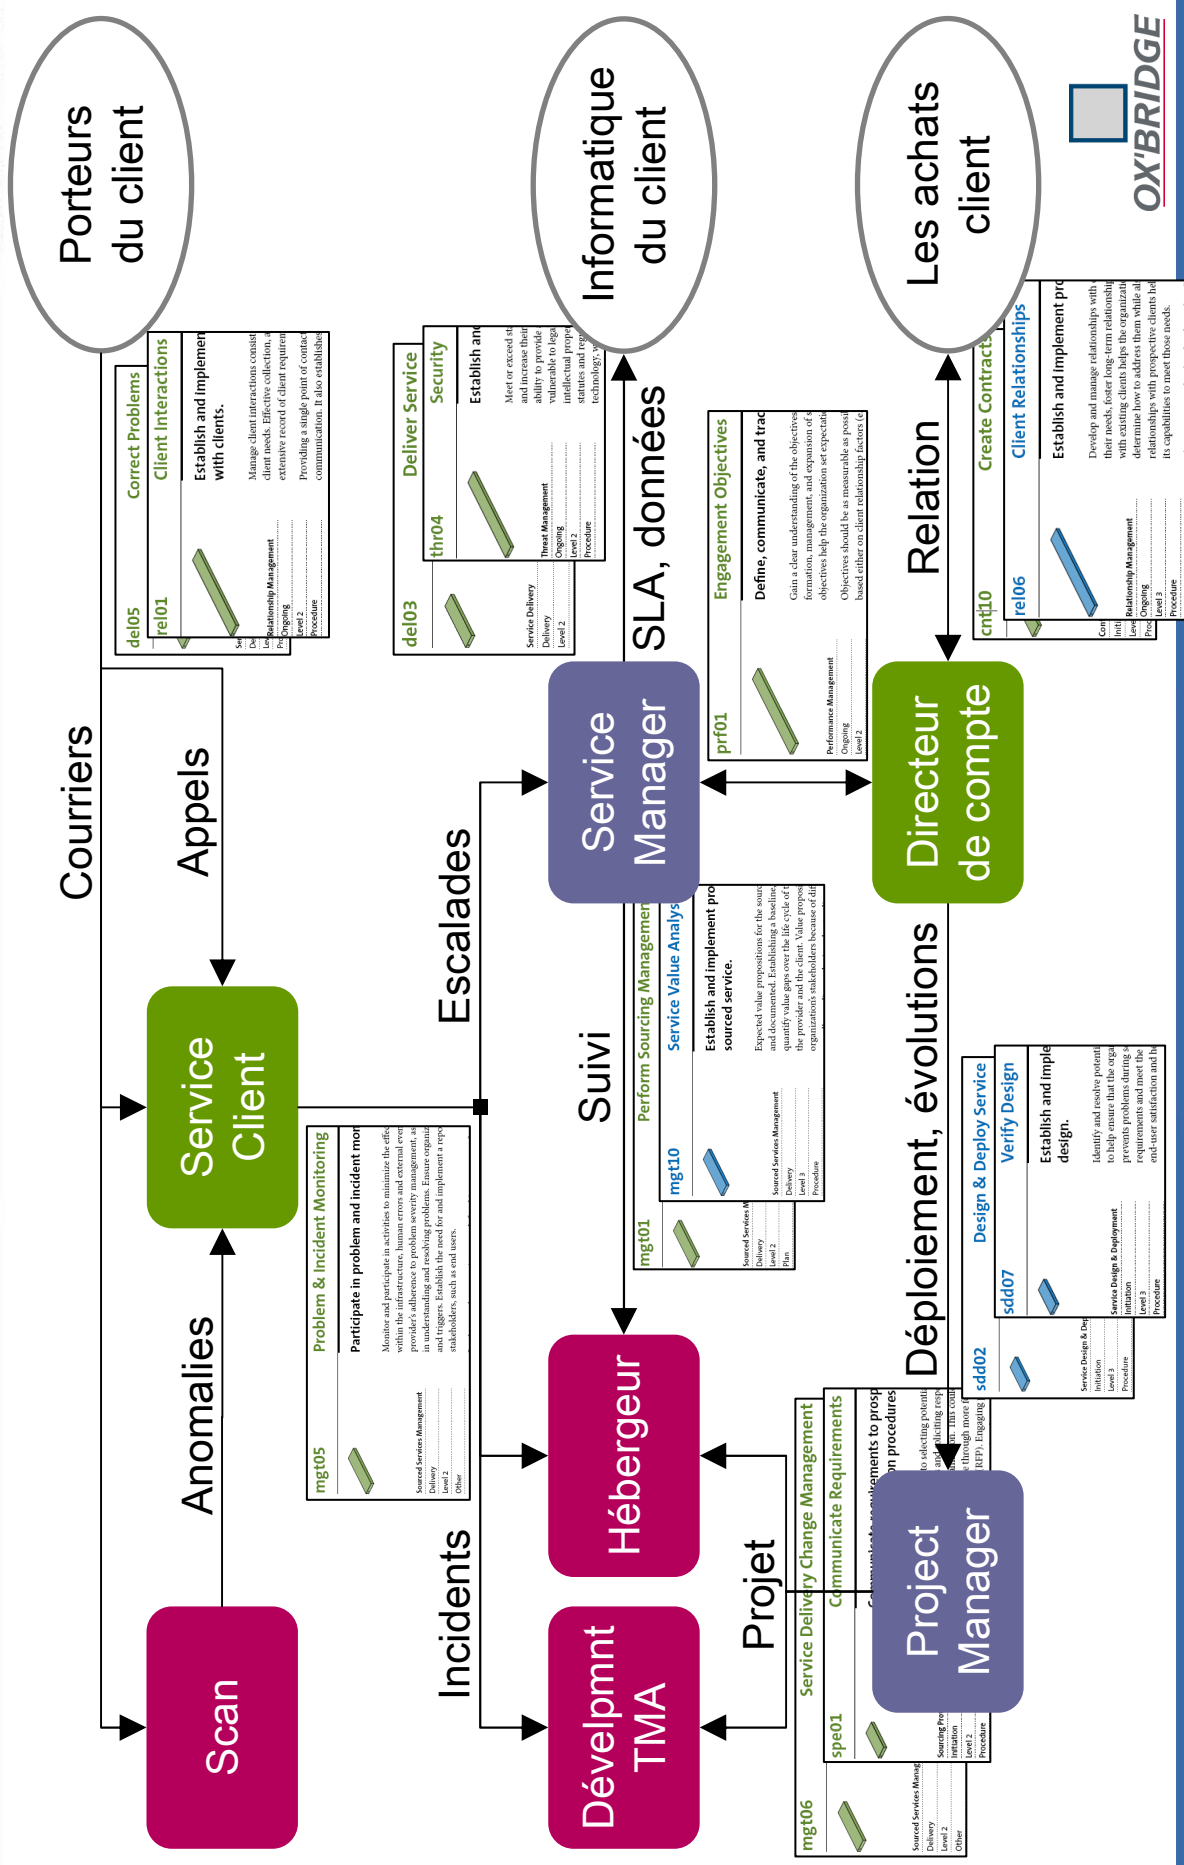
Porteurs du client

Informatique du client

Les achats client

OX'BRIDGE

Courriers

Appels

Anomalies

Service Client

Scan

Escalades

Incidents

Suivi

SLA, données

Service Manager

Hébergeur

Dévelpmnt TMA

Projet

Project Manager

Relation

Directeur de compte

Déploiement, évolutions

del05
Correct Problems
rel01
Client Interactions
Establish and implemen with clients.
Manage client interactions consist client needs. Effective collection, a extensive record of client requiren
Providing a single point of contact communication. It also establishe
Relationship Management
Ongoing
Level 2
Procedure

del03
Deliver Service
thr04
Security
Establish and
Meet or exceed st and increase their ability to provide vulnerable to lega intellectual prope statutes and regu technology, w
Service Delivery
Delivery
Level 2
Threat Management
Ongoing
Level 2
Procedure

prf01
Engagement Objectives
Define, communicate, and trac
Gain a clear understanding of the objectives formation, management, and expansion of s objectives help the organization set expectati
Objectives should be as measurable as possi based either on client relationship factors (e
Performance Management
Ongoing
Level 2

cnt10
Create Contracts
rel06
Client Relationships
Establish and Implement pro
Develop and manage relationships with their needs, foster long-term relationshi with existing clients helps the organizati determine how to address them while al relationships with prospective clients hel its capabilities to meet those needs.
Relationship Management
Ongoing
Level 3
Procedure

mgt05
Problem & Incident Monitoring
Participate in problem and incident mon
Monitor and participate in activities to minimize the effe within the infrastructure, human errors and external ever provider's adherence to problem severity management, as in understanding and resolving problems. Ensure organiz and triggers. Establish the need for and implement a repo stakeholders, such as end users.
Sourced Services Management
Delivery
Level 2
Other

mgt01
Perform Sourcing Managem
mgt10
Service Value Analys
Establish and implement pro sourced service.
Expected value propositions for the sourc and documented. Establishing a baseline quantify value gaps over the life cycle of t the provider and the client. Value propos organization's stakeholders because of dif
Sourced Services Management
Delivery
Level 3
Procedure
Sourced Services M
Delivery
Level 2
Plan

sdd02
Design & Deploy Service
sdd07
Verify Design
Establish and imple design.
Identify and resolve potenti to help ensure that the orga prevents problems during s requirements and meet the end-user satisfaction and h
Service Design & Deployment
Initiation
Level 3
Procedure
Service Design & Dep
Initiation
Level 3
Procedure

mgt06
Service Delivery Change Management
spe01
Communicate Requirements
Communicate requirements to prosp
on procedures
to selecting potenti and soliciting resp on. This com s through more (RFP). Engaging
Sourced Services Manag
Delivery
Level 2
Other
Sourcing Pro
Initiation
Level 2
Procedure